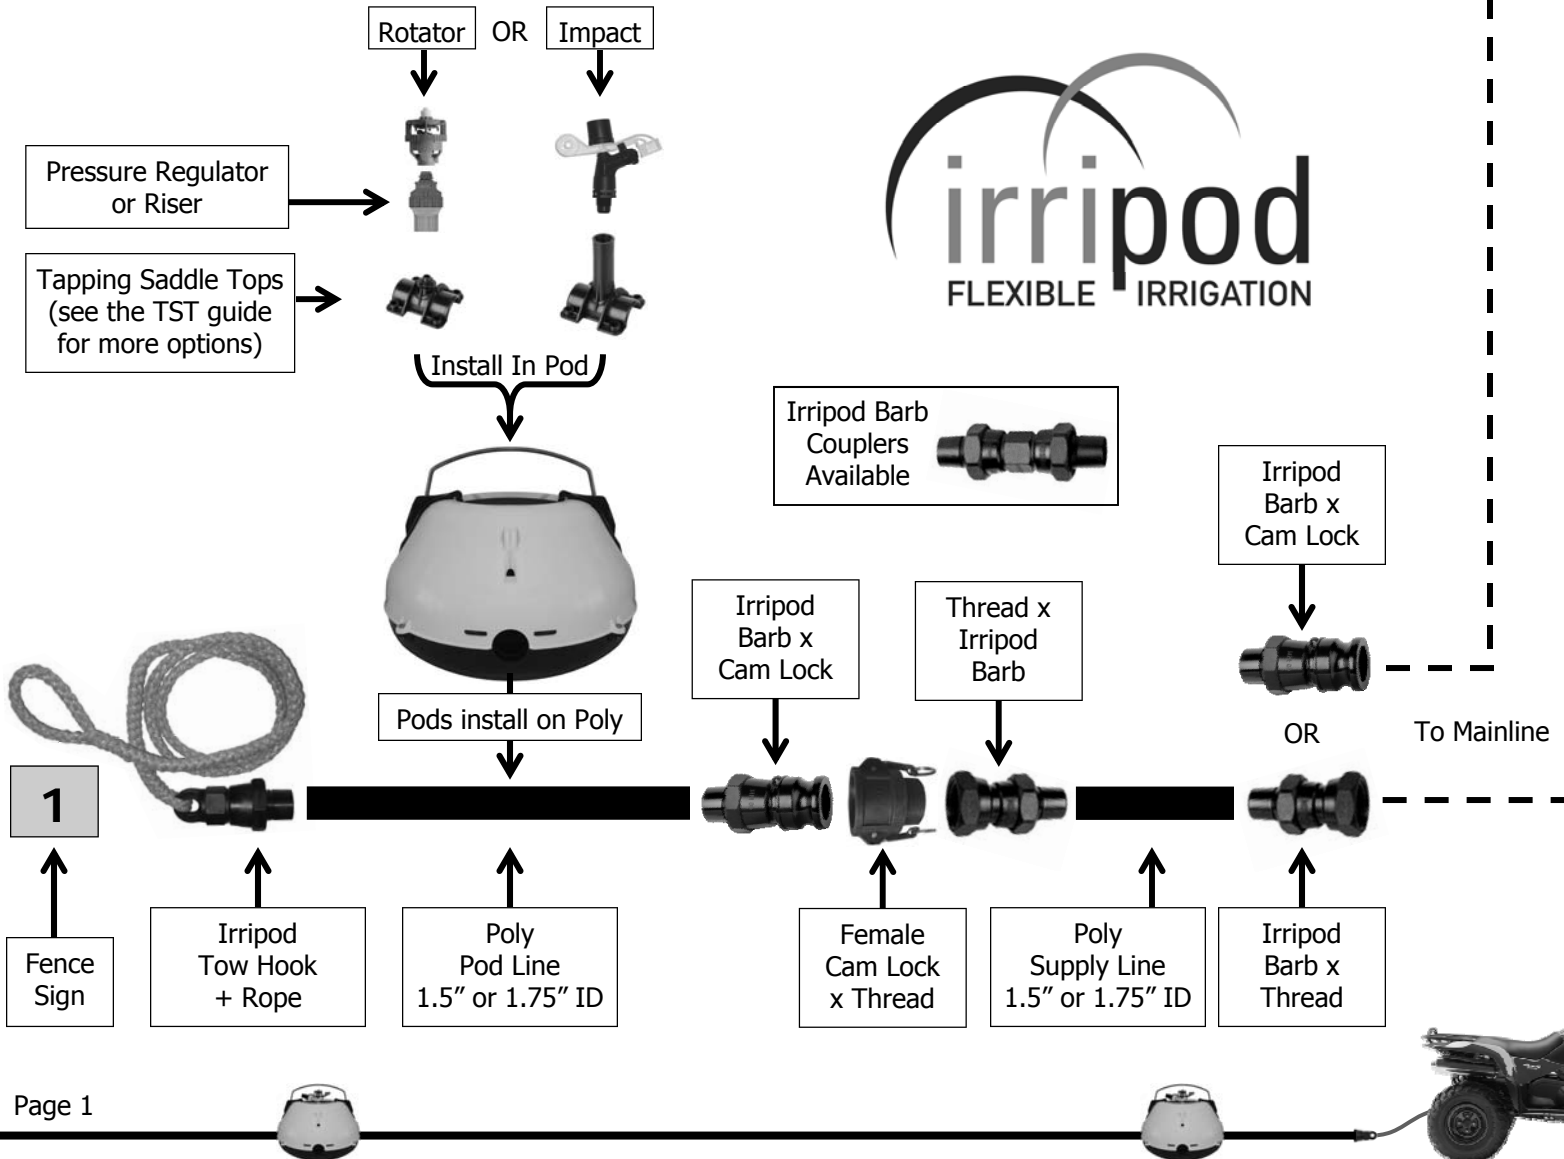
Rotator OR Impact

Pressure Regulator or Riser

Tapping Saddle Tops (see the TST guide for more options)

Install In Pod

irripod
FLEXIBLE IRRIGATION

Irripod Barb Couplers Available

Irripod Barb x Cam Lock

Irripod Barb x Cam Lock

Thread x Irripod Barb

Pods install on Poly

OR

To Mainline

1

Fence Sign

Irripod Tow Hook + Rope

Poly Pod Line 1.5″ or 1.75″ ID

Female Cam Lock x Thread

Poly Supply Line 1.5″ or 1.75″ ID

Irripod Barb x Thread

Page 1